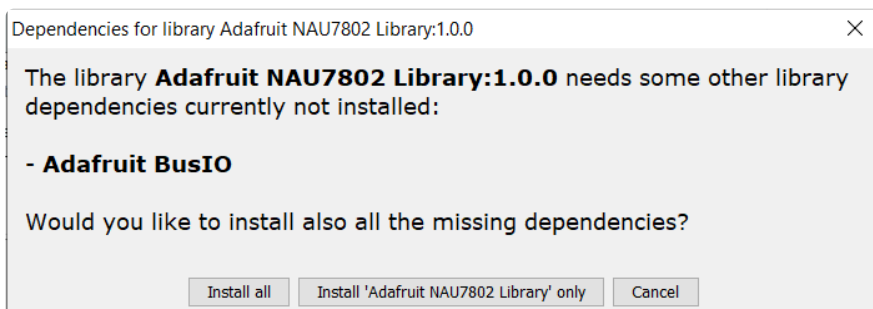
Dependencies for library Adafruit NAU7802 Library:1.0.0

×

The library **Adafruit NAU7802 Library:1.0.0** needs some other library dependencies currently not installed:

**- Adafruit BusIO**

Would you like to install also all the missing dependencies?

Install all | Install 'Adafruit NAU7802 Library' only | Cancel